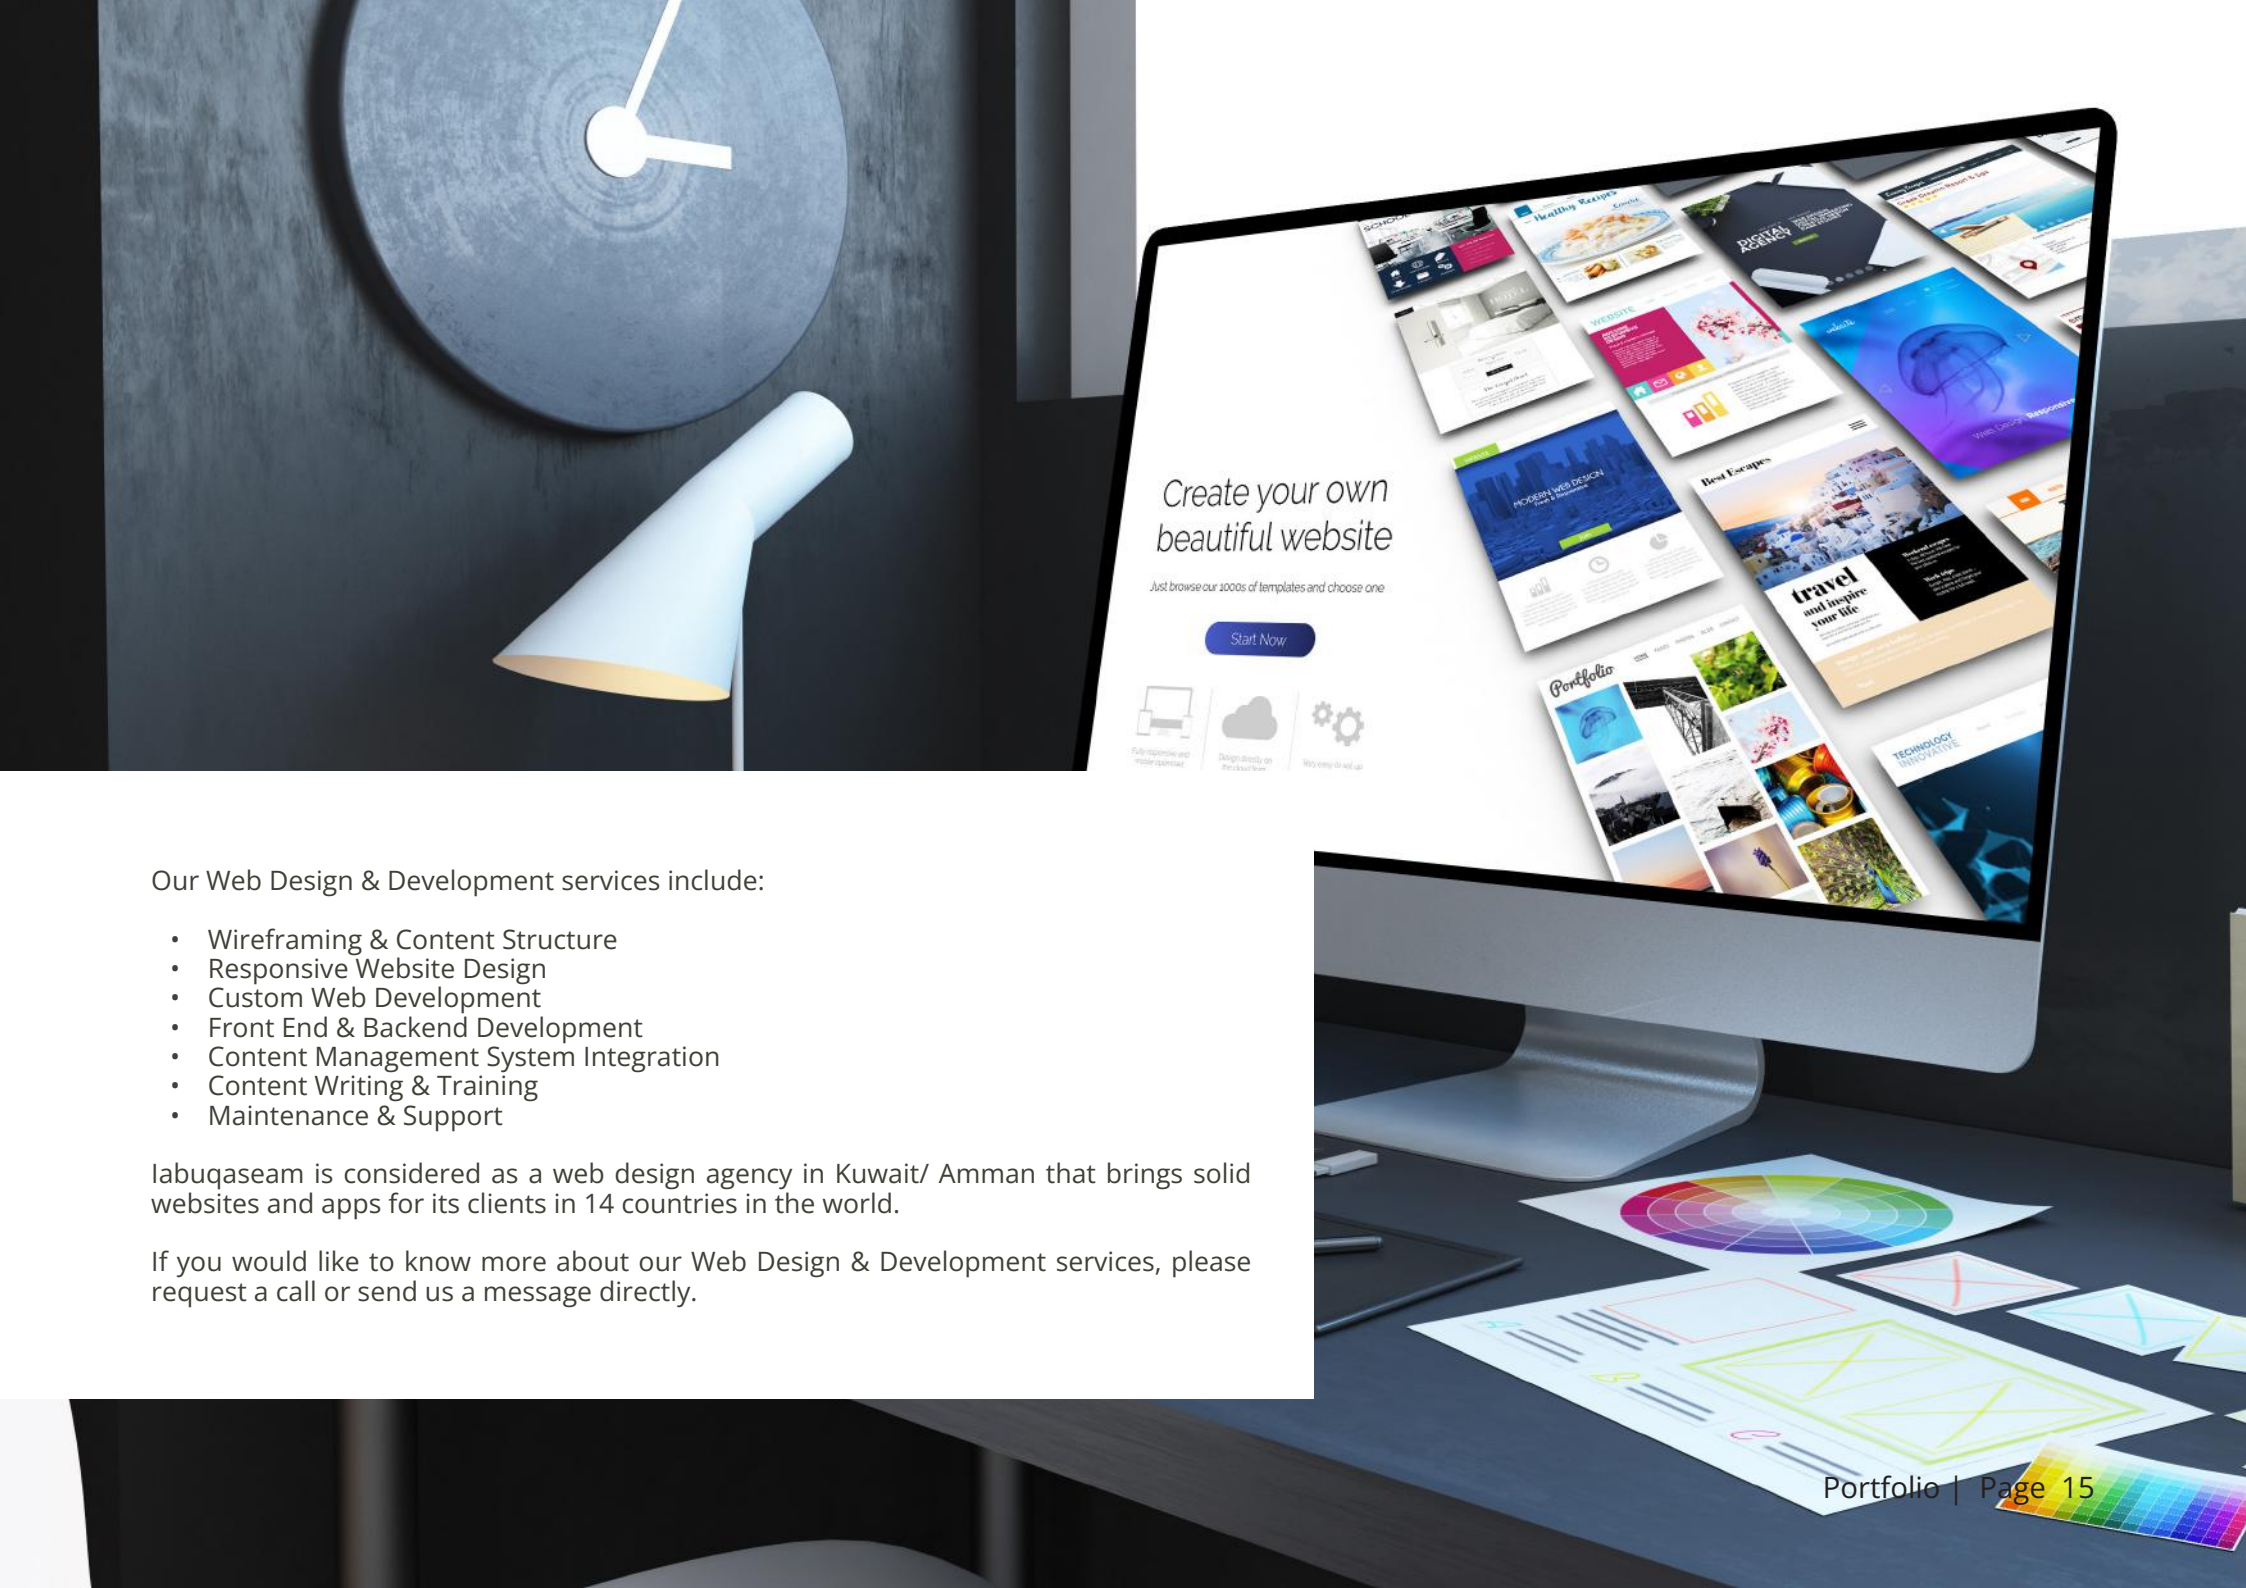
Create your own beautiful website

Just browse our 1000s of templates and choose one

Start Now

Healthy Recipes

DIGITAL AGENCY

WEBSITE

MODERN WEB DESIGN

Best Escapes

travel and inspire your life

Portfolio

TECHNOLOGY INNOVATIVE

Our Web Design & Development services include:

- Wireframing & Content Structure
- Responsive Website Design
- Custom Web Development
- Front End & Backend Development
- Content Management System Integration
- Content Writing & Training
- Maintenance & Support

Iabuqaseam is considered as a web design agency in Kuwait/ Amman that brings solid websites and apps for its clients in 14 countries in the world.

If you would like to know more about our Web Design & Development services, please request a call or send us a message directly.

Portfolio | Page 15